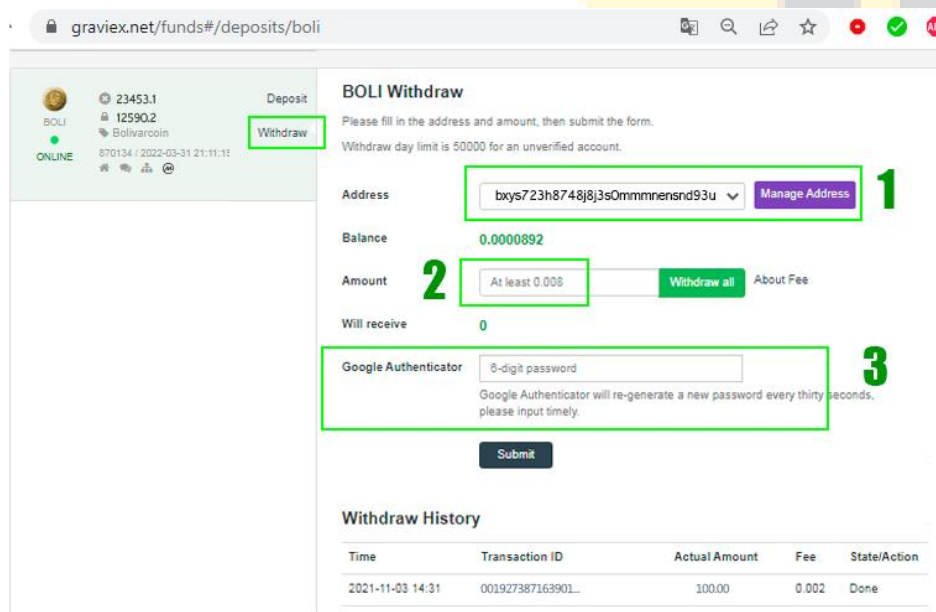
graviex.net/funds#/deposits/boli

BOLI
ONLINE
23453.1
12590.2
Bolivarcoin
870134 / 2022-03-31 21:11:15

Deposit
Withdraw

BOLI Withdraw

Please fill in the address and amount, then submit the form.

Withdraw day limit is 50000 for an unverified account.

1

Address bxys723h8748j8j3s0mmmnensnd93u Manage Address

Balance 0.0000892

2

Amount At least 0.008 Withdraw all About Fee

Will receive 0

3

Google Authenticator 6-digit password

Google Authenticator will re-generate a new password every thirty seconds, please input timely.

Submit

Withdraw History

| Time | Transaction ID | Actual Amount | Fee | State/Action |
|---|---|---|---|---|
| 2021-11-03 14:31 | 001927387163901... | 100.00 | 0.002 | Done |